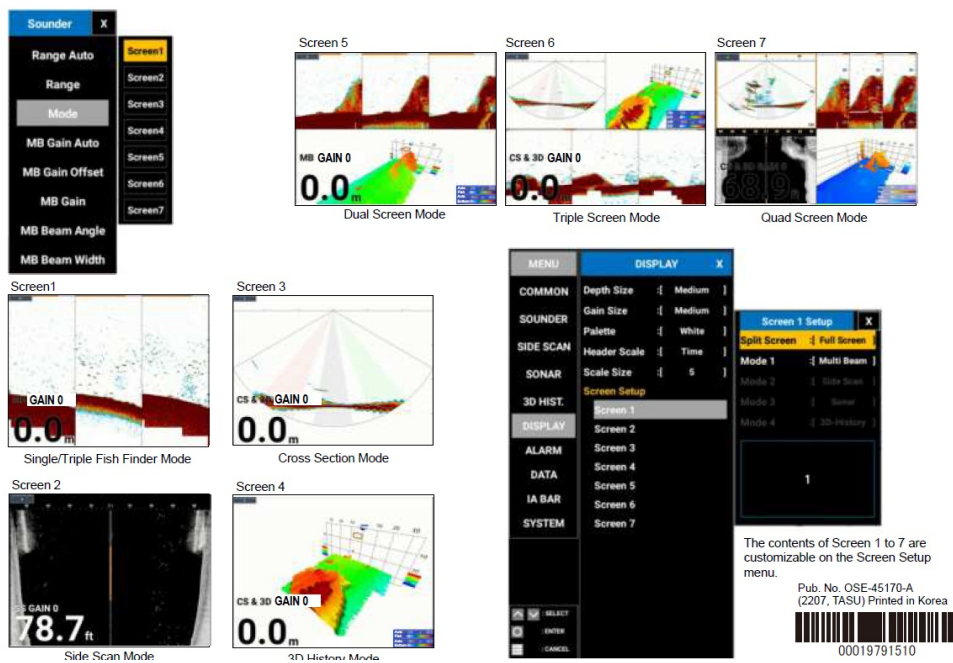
Sounder X

Range Auto

Range

Mode

MB Gain Auto

MB Gain Offset

MB Gain

MB Beam Angle

MB Beam Width

Screen1

Screen2

Screen3

Screen4

Screen5

Screen6

Screen7

Screen 5

MB GAIN 0

0.0m

Dual Screen Mode

Screen 6

CS & 3D GAIN 0

0.0

Triple Screen Mode

Screen 7

68.9

Quad Screen Mode

Screen1

GAIN 0

0.0m

Single/Triple Fish Finder Mode

Screen 3

CS & 3D GAIN 0

0.0m

Cross Section Mode

Screen 2

SS GAIN 0

78.7ft

Side Scan Mode

Screen 4

CS & 3D GAIN 0

0.0m

3D History Mode

MENU

COMMON

SOUNDER

SIDE SCAN

SONAR

3D HIST.

DISPLAY

ALARM

DATA

IA BAR

SYSTEM

SELECT

ENTER

CANCEL

DISPLAY X

Depth Size : Medium

Gain Size : Medium

Palette : White

Header Scale : Time

Scale Size : 5

Screen Setup

Screen 1

Screen 2

Screen 3

Screen 4

Screen 5

Screen 6

Screen 7

Screen 1 Setup X

Split Screen : Full Screen

Mode 1 : Multi Beam

Mode 2 : Side Scan

Mode 3 : Sonar

Mode 4 : 3D-History

1

The contents of Screen 1 to 7 are customizable on the Screen Setup menu.

Pub. No. OSE-45170-A
(2207, TASU) Printed in Korea

00019791510